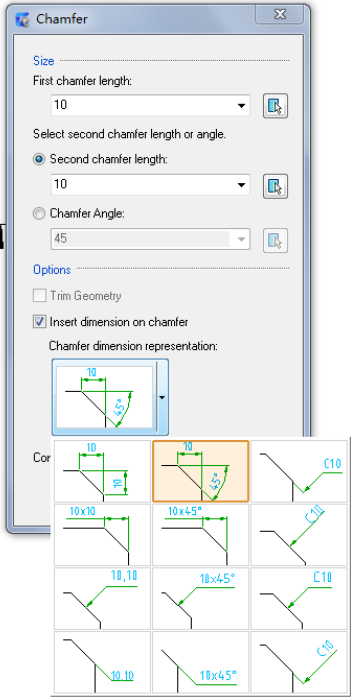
Chamfer

Size

First chamfer length:

10

Select second chamfer length or angle.

Second chamfer length:

10

Chamfer Angle:

45

Options

Trim Geometry

Insert dimension on chamfer

Chamfer dimension representation:

10
45°

Cor

10
10

10
45°

C10

10x10

10x45°

C10

10,10

10x45°

C10

10,10

10x45°

C10